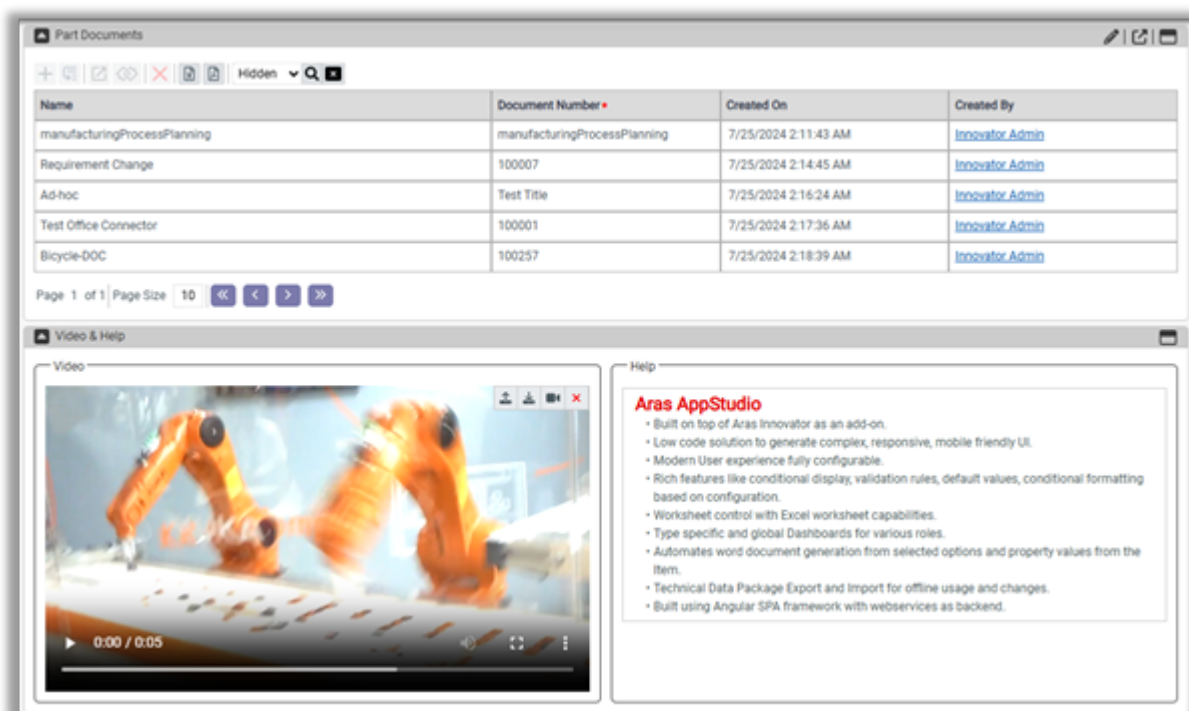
Part Documents

Hidden

| Name | Document Number* | Created On | Created By |
|---|---|---|---|
| manufacturingProcessPlanning | manufacturingProcessPlanning | 7/25/2024 2:11:43 AM | Innovator Admin |
| Requirement Change | 100007 | 7/25/2024 2:14:45 AM | Innovator Admin |
| Ad-hoc | Test Title | 7/25/2024 2:16:24 AM | Innovator Admin |
| Test Office Connector | 100001 | 7/25/2024 2:17:36 AM | Innovator Admin |
| Bicycle-DOC | 100257 | 7/25/2024 2:18:39 AM | Innovator Admin |

Page 1 of 1 Page Size 10

Video & Help

Video

0:00 / 0:05

Help

Aras AppStudio
• Built on top of Aras Innovator as an add-on.
• Low code solution to generate complex, responsive, mobile friendly UI.
• Modern User experience fully configurable.
• Rich features like conditional display, validation rules, default values, conditional formatting based on configuration.
• Worksheet control with Excel worksheet capabilities.
• Type specific and global Dashboards for various roles.
• Automates word document generation from selected options and property values from the Item.
• Technical Data Package Export and Import for offline usage and changes.
• Built using Angular SPA framework with webservices as backend.